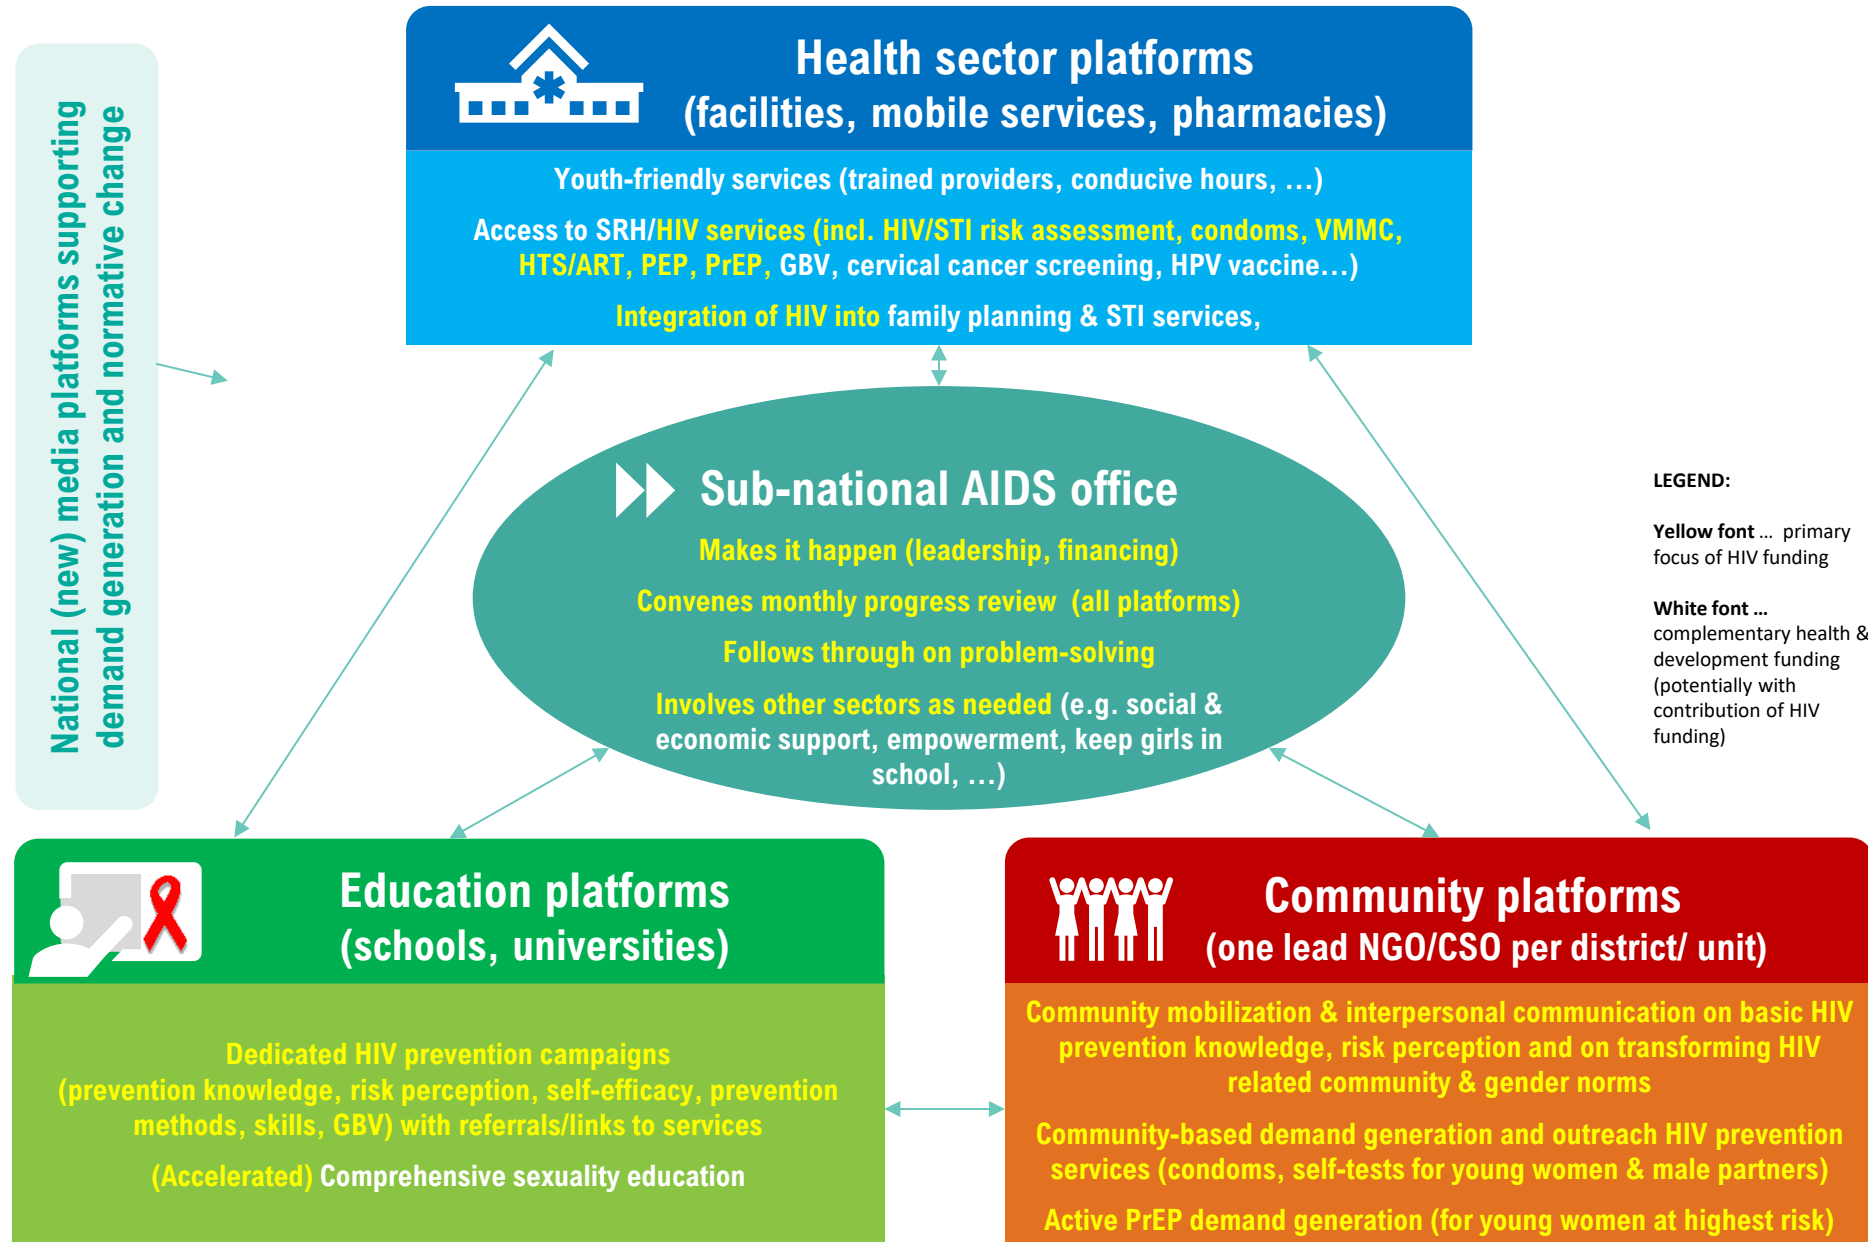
National (new) media platforms supporting demand generation and normative change

Health sector platforms
(facilities, mobile services, pharmacies)

Youth-friendly services (trained providers, conducive hours, …)

Access to SRH/HIV services (incl. HIV/STI risk assessment, condoms, VMMC, HTS/ART, PEP, PrEP, GBV, cervical cancer screening, HPV vaccine…)

Integration of HIV into family planning & STI services,

Sub-national AIDS office

Makes it happen (leadership, financing)

Convenes monthly progress review (all platforms)

Follows through on problem-solving

Involves other sectors as needed (e.g. social & economic support, empowerment, keep girls in school, …)

LEGEND:

Yellow font … primary focus of HIV funding

White font … complementary health & development funding (potentially with contribution of HIV funding)

Education platforms
(schools, universities)

Dedicated HIV prevention campaigns
(prevention knowledge, risk perception, self-efficacy, prevention methods, skills, GBV) with referrals/links to services

(Accelerated) Comprehensive sexuality education

Community platforms
(one lead NGO/CSO per district/ unit)

Community mobilization & interpersonal communication on basic HIV prevention knowledge, risk perception and on transforming HIV related community & gender norms

Community-based demand generation and outreach HIV prevention services (condoms, self-tests for young women & male partners)

Active PrEP demand generation (for young women at highest risk)